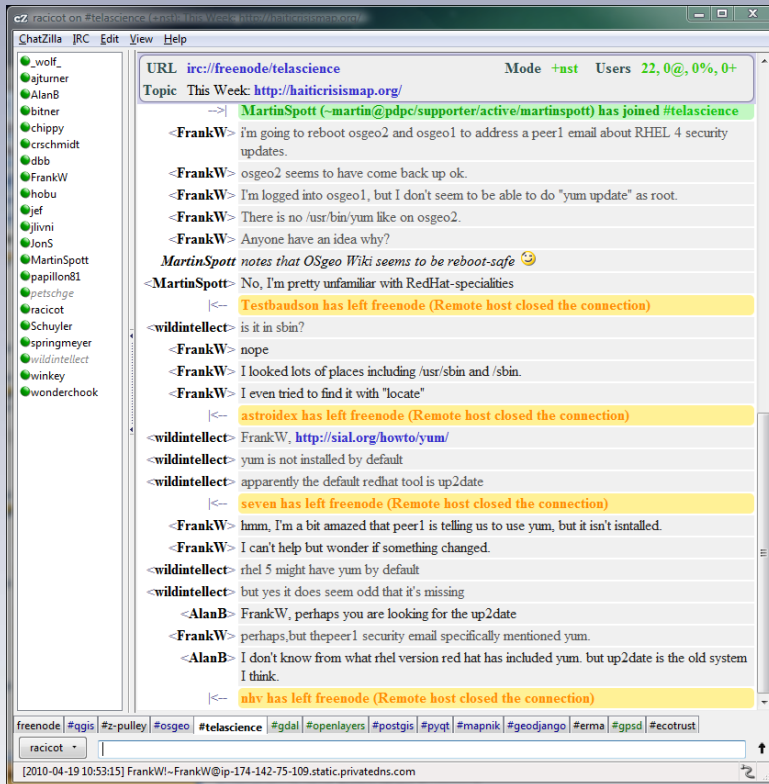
cZ racicot on #telascience (+nst): This Week: http://haiticrisismap.org/

ChatZilla IRC Edit View Help

_wolf_
ajturner
AlanB
bitner
chippy
crschmidt
dbb
FrankW
hobu
jef
jlivni
JonS
MartinSpott
papillon81
petschge
racicot
Schuyler
springmeyer
wildintellect
winkey
wonderchook

URL irc://freenode/telascience Mode +nst Users 22, 0@, 0%, 0+
Topic This Week: http://haiticrisismap.org/

-->| MartinSpott (~martin@pdpc/supporter/active/martinspott) has joined #telascience
<FrankW> i'm going to reboot osgeo2 and osgeo1 to address a peer1 email about RHEL 4 security updates.
<FrankW> osgeo2 seems to have come back up ok.
<FrankW> I'm logged into osgeo1, but I don't seem to be able to do "yum update" as root.
<FrankW> There is no /usr/bin/yum like on osgeo2.
<FrankW> Anyone have an idea why?
MartinSpott notes that OSGeo Wiki seems to be reboot-safe
<MartinSpott> No, I'm pretty unfamiliar with RedHat-specialities
|<-- Testbaudson has left freenode (Remote host closed the connection)
<wildintellect> is it in sbin?
<FrankW> nope
<FrankW> I looked lots of places including /usr/sbin and /sbin.
<FrankW> I even tried to find it with "locate"
|<-- astroidex has left freenode (Remote host closed the connection)
<wildintellect> FrankW, http://sial.org/howto/yum/
<wildintellect> yum is not installed by default
<wildintellect> apparently the default redhat tool is up2date
|<-- seven has left freenode (Remote host closed the connection)
<FrankW> hmm, I'm a bit amazed that peer1 is telling us to use yum, but it isn't isntalled.
<FrankW> I can't help but wonder if something changed.
<wildintellect> rhel 5 might have yum by default
<wildintellect> but yes it does seem odd that it's missing
<AlanB> FrankW, perhaps you are looking for the up2date
<FrankW> perhaps,but thepeer1 security email specifically mentioned yum.
<AlanB> I don't know from what rhel version red hat has included yum. but up2date is the old system I think.
|<-- nhv has left freenode (Remote host closed the connection)

freenode #qgis #z-pulley #osgeo #telascience #gdal #openlayers #postgis #pyqt #mapnik #geodjango #erma #gpsd #ecotrust

racicot

[2010-04-19 10:53:15] FrankW!~FrankW@ip-174-142-75-109.static.privatedns.com